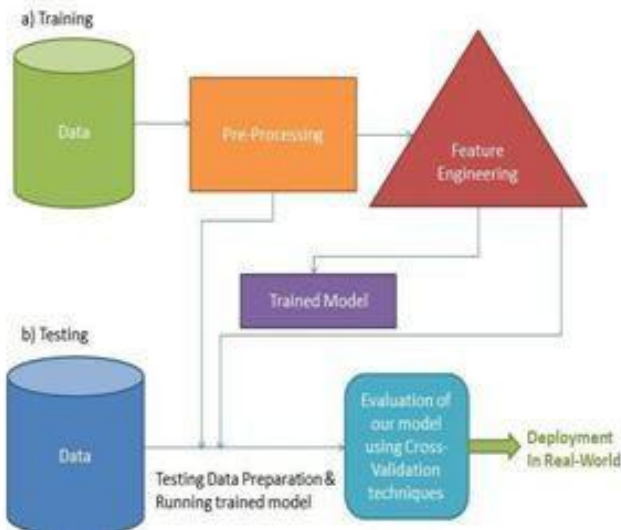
a) Training

Data

Pre-Processing

Feature Engineering

Trained Model

b) Testing

Data

Testing Data Preparation & Running trained model

Evaluation of our model using Cross-Validation techniques

Deployment in Real-World